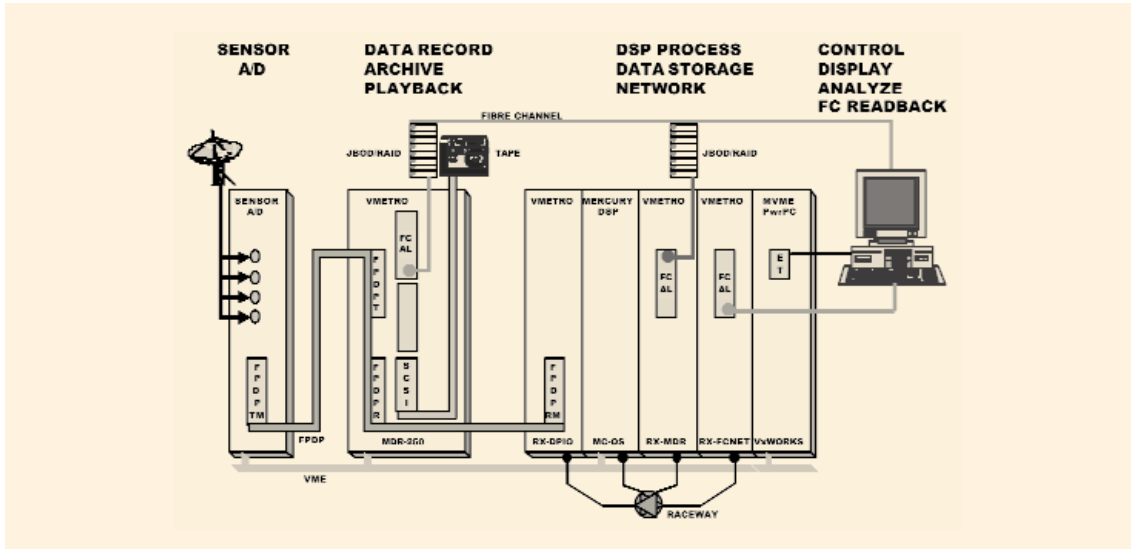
SENSOR A/D

DATA RECORD ARCHIVE PLAYBACK

DSP PROCESS DATA STORAGE NETWORK

CONTROL DISPLAY ANALYZE FC READBACK

FIBRE CHANNEL

JBOD/RAID

TAPE

JBOD/RAID

SENSOR A/D

VMETRO

FC AL

F P D P T

F P D P TM

F P D P R

S C S I

FPDP

MDR-200

VMETRO

MERCURY DSP

VMETRO

FC AL

VMETRO

FC AL

MVME PwrPC

E T

F P D P RM

RX-DPIO

MC-OS

RX-MDR

RX-FCNET

VxWORKS

VME

RACEWAY